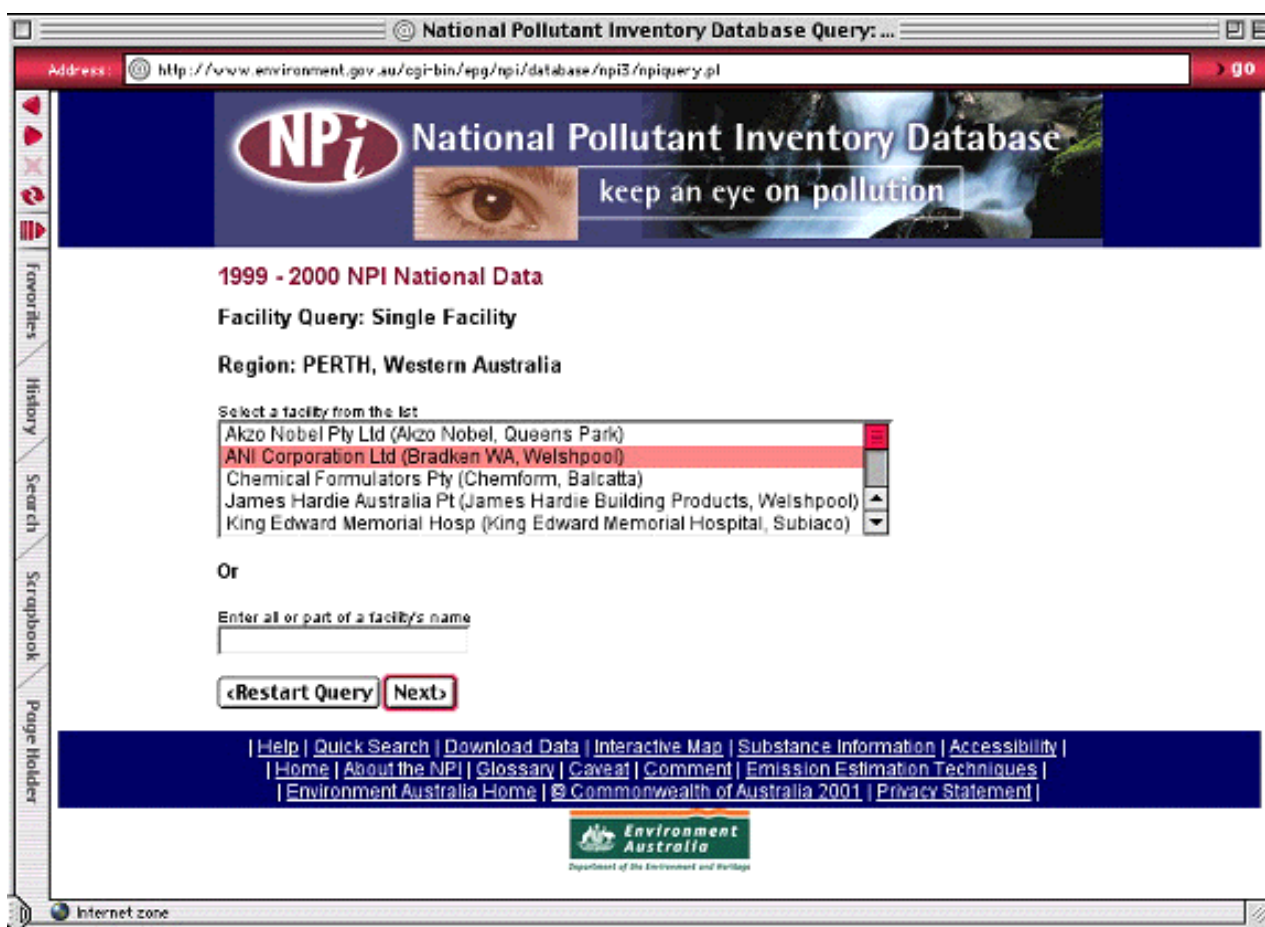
National Pollutant Inventory Database Query: ...

Address: http://www.environment.gov.au/cgi-bin/epg/npi/database/npi3/npiquery.pl

go

Favorites History Search Scrapbook Page Holder

NPi National Pollutant Inventory Database
keep an eye on pollution

1999 - 2000 NPI National Data

Facility Query: Single Facility

Region: PERTH, Western Australia

Select a facility from the list
Akzo Nobel Pty Ltd (Akzo Nobel, Queens Park)
ANI Corporation Ltd (Bradken WA, Welshpool)
Chemical Formulators Pty (Chemform, Balcatta)
James Hardie Australia Pt (James Hardie Building Products, Welshpool)
King Edward Memorial Hosp (King Edward Memorial Hospital, Subiaco)

Or

Enter all or part of a facility's name

‹Restart Query Next›

| Help | Quick Search | Download Data | Interactive Map | Substance Information | Accessibility |
| Home | About the NPI | Glossary | Caveat | Comment | Emission Estimation Techniques |
| Environment Australia Home | © Commonwealth of Australia 2001 | Privacy Statement |

Environment Australia
Department of the Environment and Heritage

Internet zone